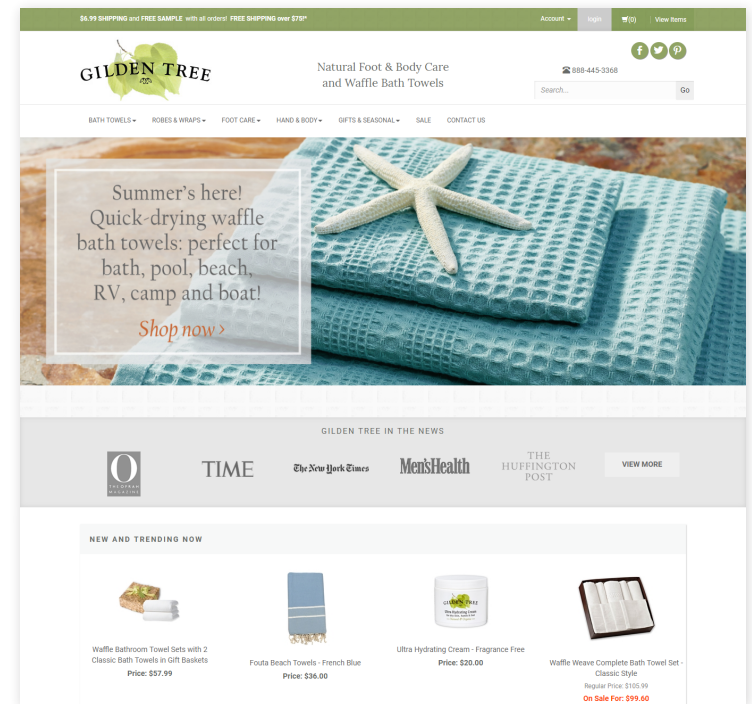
$6.99 SHIPPING and FREE SAMPLE with all orders! FREE SHIPPING over $75!*

Account ▾ login (0) View Items

GILDEN TREE

Natural Foot & Body Care and Waffle Bath Towels

888-445-3368

Search... Go

BATH TOWELS ▾ ROBES & WRAPS ▾ FOOT CARE ▾ HAND & BODY ▾ GIFTS & SEASONAL ▾ SALE CONTACT US

Summer's here! Quick-drying waffle bath towels: perfect for bath, pool, beach, RV, camp and boat!

Shop now ›

GILDEN TREE IN THE NEWS

O THE OPRAH MAGAZINE

TIME

The New York Times

Men'sHealth

THE HUFFINGTON POST

VIEW MORE

NEW AND TRENDING NOW

Waffle Bathroom Towel Sets with 2 Classic Bath Towels in Gift Baskets
Price: $57.99

Fouta Beach Towels - French Blue
Price: $36.00

Ultra Hydrating Cream - Fragrance Free
Price: $20.00

Waffle Weave Complete Bath Towel Set - Classic Style
Regular Price: $105.99
On Sale For: $99.60